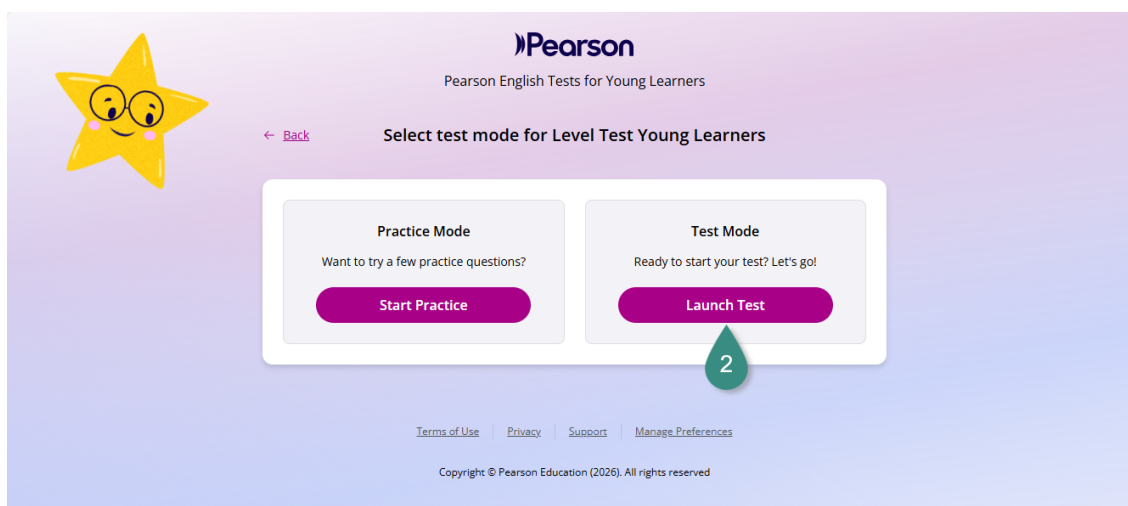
Pearson

Pearson English Tests for Young Learners

← Back

Select test mode for Level Test Young Learners

Practice Mode

Want to try a few practice questions?

Start Practice

Test Mode

Ready to start your test? Let's go!

Launch Test

2

Terms of Use | Privacy | Support | Manage Preferences

Copyright © Pearson Education (2026). All rights reserved